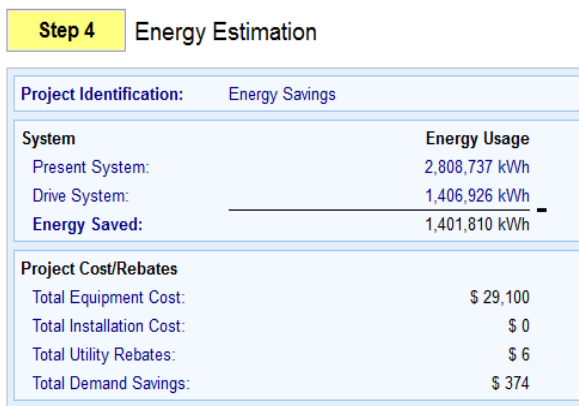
Step 4 Energy Estimation

Project Identification: Energy Savings

| System | Energy Usage |
|---|---|
| Present System: | 2,808,737 kWh |
| Drive System: | 1,406,926 kWh |
| Energy Saved: | 1,401,810 kWh |

Project Cost/Rebates

| | |
|---|---|
| Total Equipment Cost: | $ 29,100 |
| Total Installation Cost: | $ 0 |
| Total Utility Rebates: | $ 6 |
| Total Demand Savings: | $ 374 |